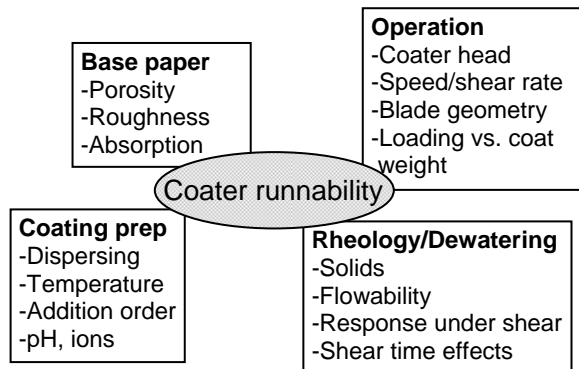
**Base paper**
-Porosity
-Roughness
-Absorption

**Operation**
-Coater head
-Speed/shear rate
-Blade geometry
-Loading vs. coat weight

Coater runnability

**Coating prep**
-Dispersing
-Temperature
-Addition order
-pH, ions

**Rheology/Dewatering**
-Solids
-Flowability
-Response under shear
-Shear time effects